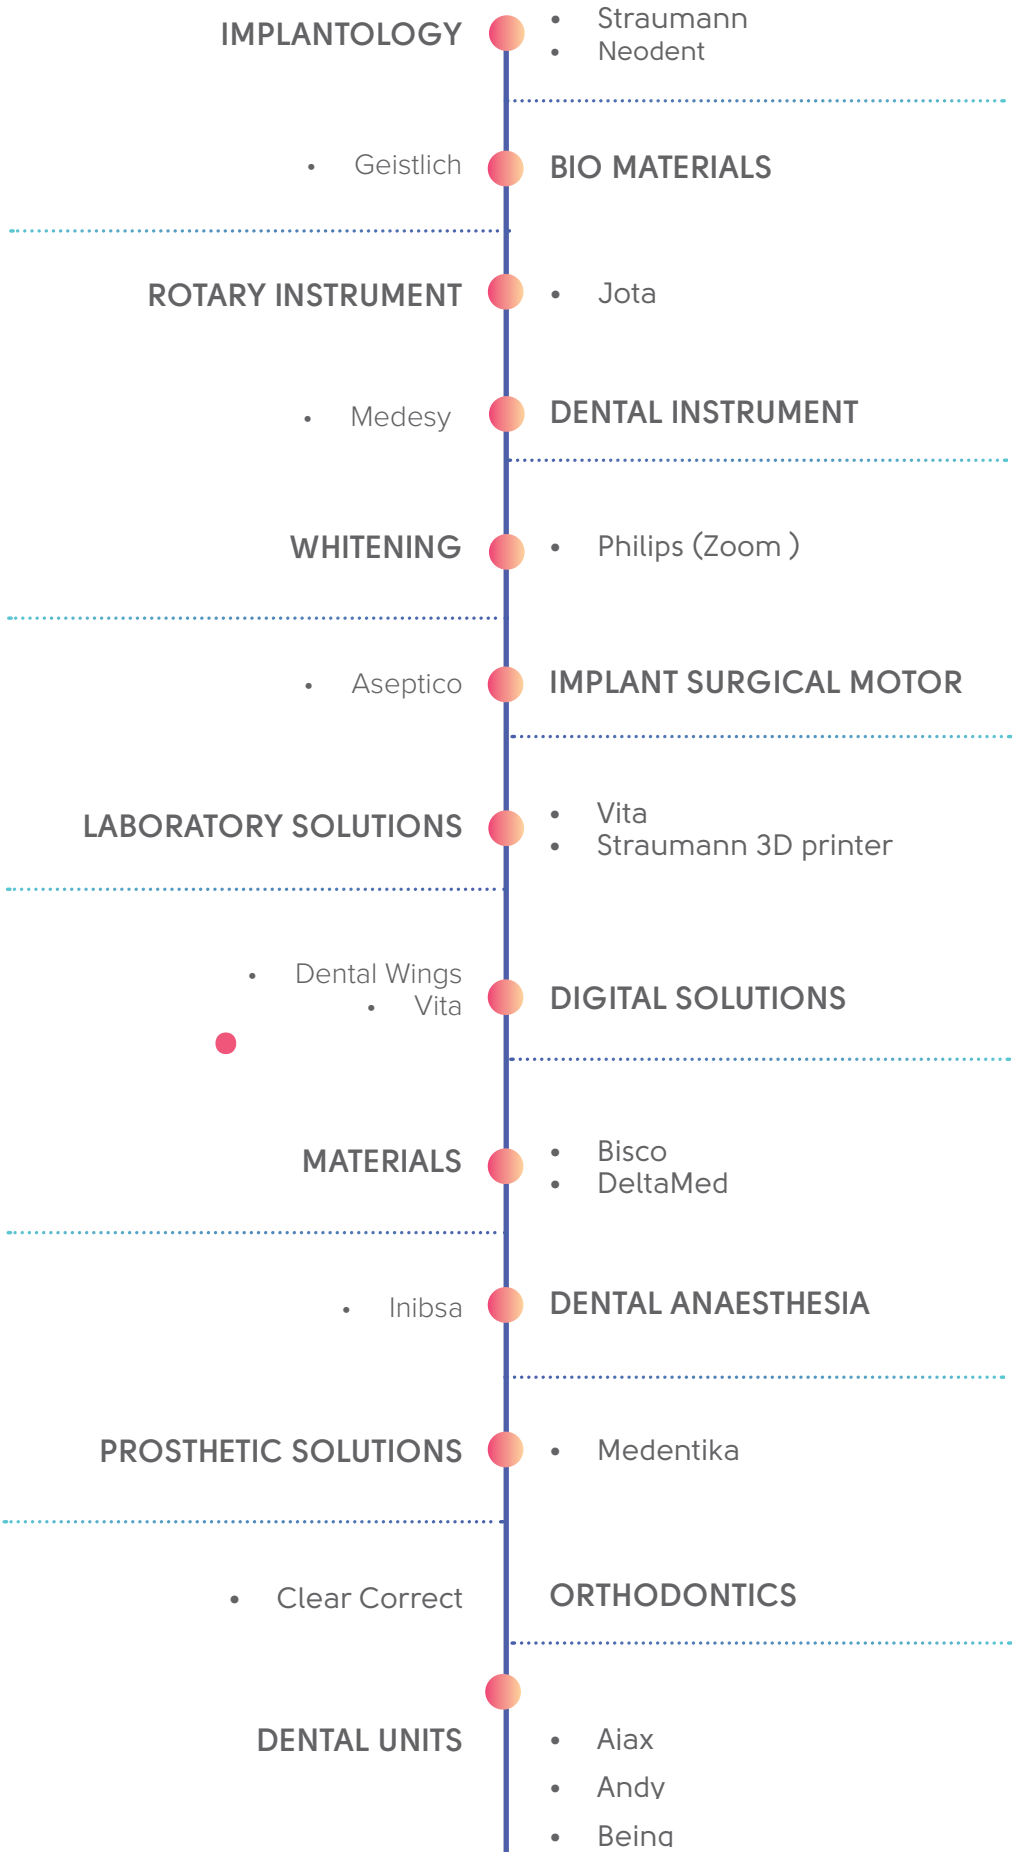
IMPLANTOLOGY
- Straumann
- Neodent

- Geistlich
BIO MATERIALS

ROTARY INSTRUMENT
- Jota

- Medesy
DENTAL INSTRUMENT

WHITENING
- Philips (Zoom )

- Aseptico
IMPLANT SURGICAL MOTOR

LABORATORY SOLUTIONS
- Vita
- Straumann 3D printer

- Dental Wings
- Vita
DIGITAL SOLUTIONS

MATERIALS
- Bisco
- DeltaMed

- Inibsa
DENTAL ANAESTHESIA

PROSTHETIC SOLUTIONS
- Medentika

- Clear Correct
ORTHODONTICS

DENTAL UNITS
- Aiax
- Andy
- Being